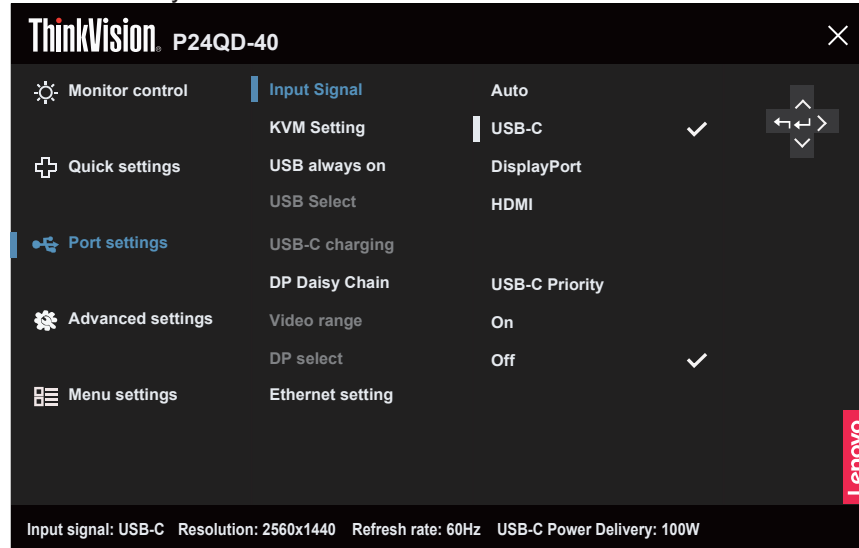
ThinkVision. P24QD-40

Monitor control
Quick settings
Port settings
Advanced settings
Menu settings

Input Signal
KVM Setting
USB always on
USB Select
USB-C charging
DP Daisy Chain
Video range
DP select
Ethernet setting

Auto
USB-C ✓
DisplayPort
HDMI

USB-C Priority
On
Off ✓

Lenovo

Input signal: USB-C Resolution: 2560x1440 Refresh rate: 60Hz USB-C Power Delivery: 100W